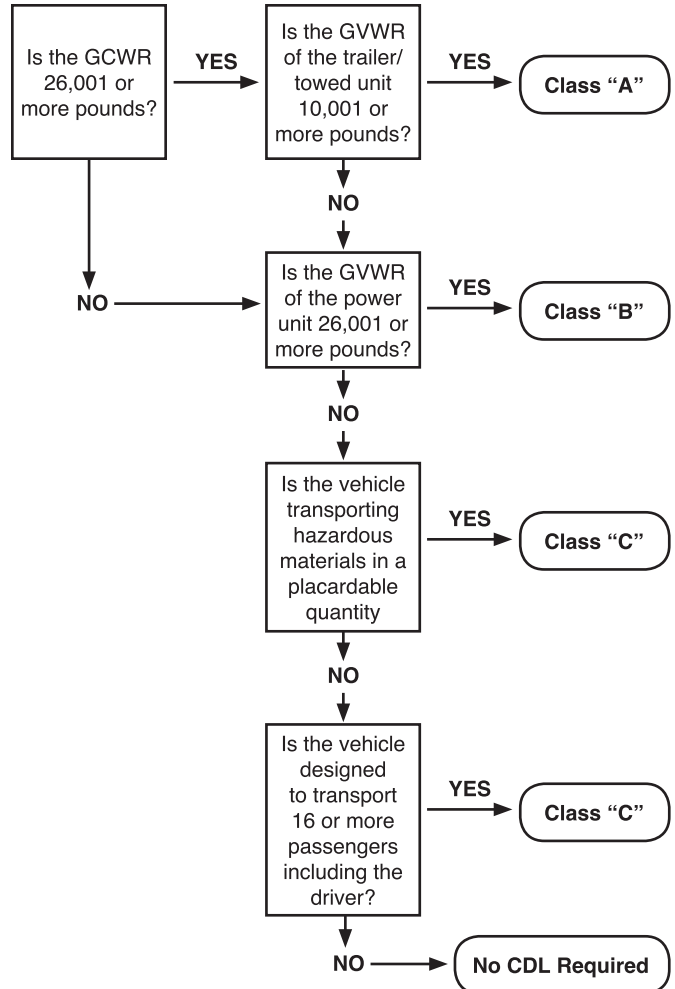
Is the GCWR 26,001 or more pounds?

YES

Is the GVWR of the trailer/towed unit 10,001 or more pounds?

YES

Class "A"

NO

NO

Is the GVWR of the power unit 26,001 or more pounds?

YES

Class "B"

NO

Is the vehicle transporting hazardous materials in a placardable quantity

YES

Class "C"

NO

Is the vehicle designed to transport 16 or more passengers including the driver?

YES

Class "C"

NO

No CDL Required